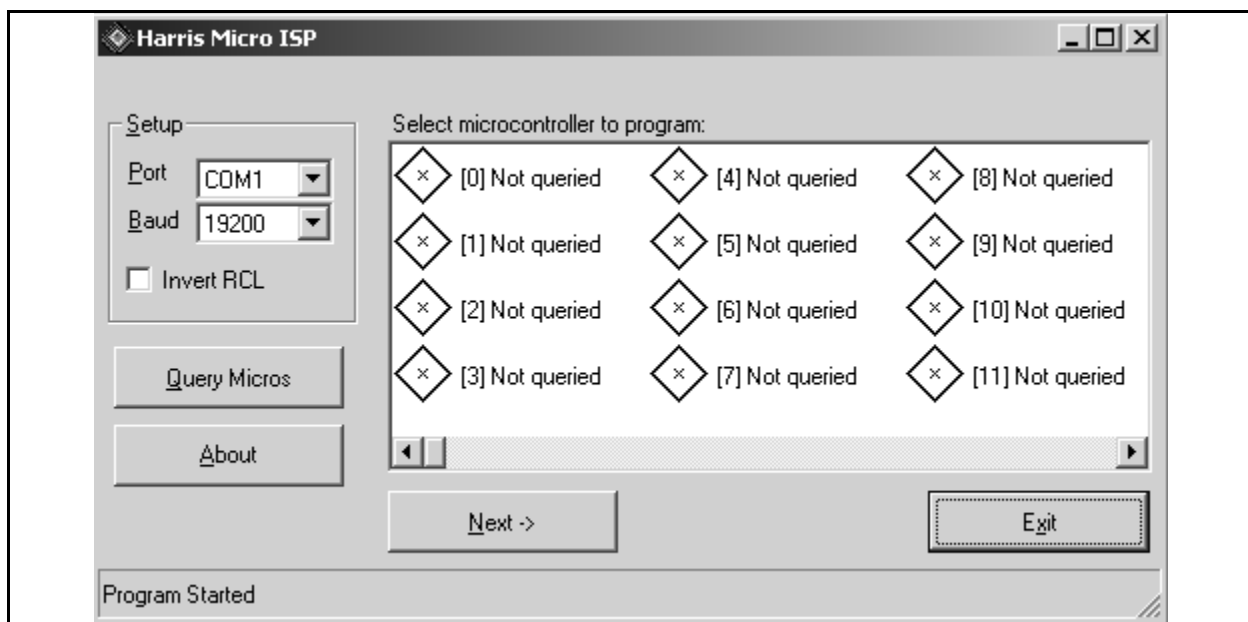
Harris Micro ISP

Setup
Port COM1
Baud 19200
Invert RCL

Query Micros

About

Select microcontroller to program:

[0] Not queried
[4] Not queried
[8] Not queried
[1] Not queried
[5] Not queried
[9] Not queried
[2] Not queried
[6] Not queried
[10] Not queried
[3] Not queried
[7] Not queried
[11] Not queried

Next ->

Exit

Program Started